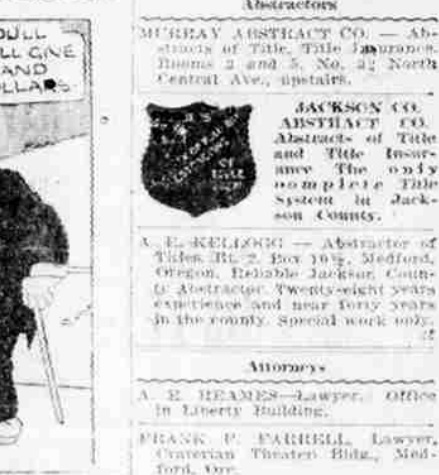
OULL
LL GIVE
AND
LLARS

Abstractors

MURRAY ABSTRACT CO. — Abstracts of Title, Title Insurance. Rooms 2 and 5, No. 32 North Central Ave., upstairs.

JACKSON CO. ABSTRACT CO. Abstracts of Title and Title Insurance The only complete Title System in Jackson County.

A. E. KELLOGG — Abstracter of Titles. Rt. 2, Box 10½, Medford, Oregon. Reliable Jackson County Abstracter. Twenty-eight years experience and near forty years in the county. Special work only.

Attorneys

A. E. REAMES—Lawyer. Office in Liberty Building.

FRANK P. FARRELL, Lawyer, Craterian Theater Bldg., Medford, Ore.